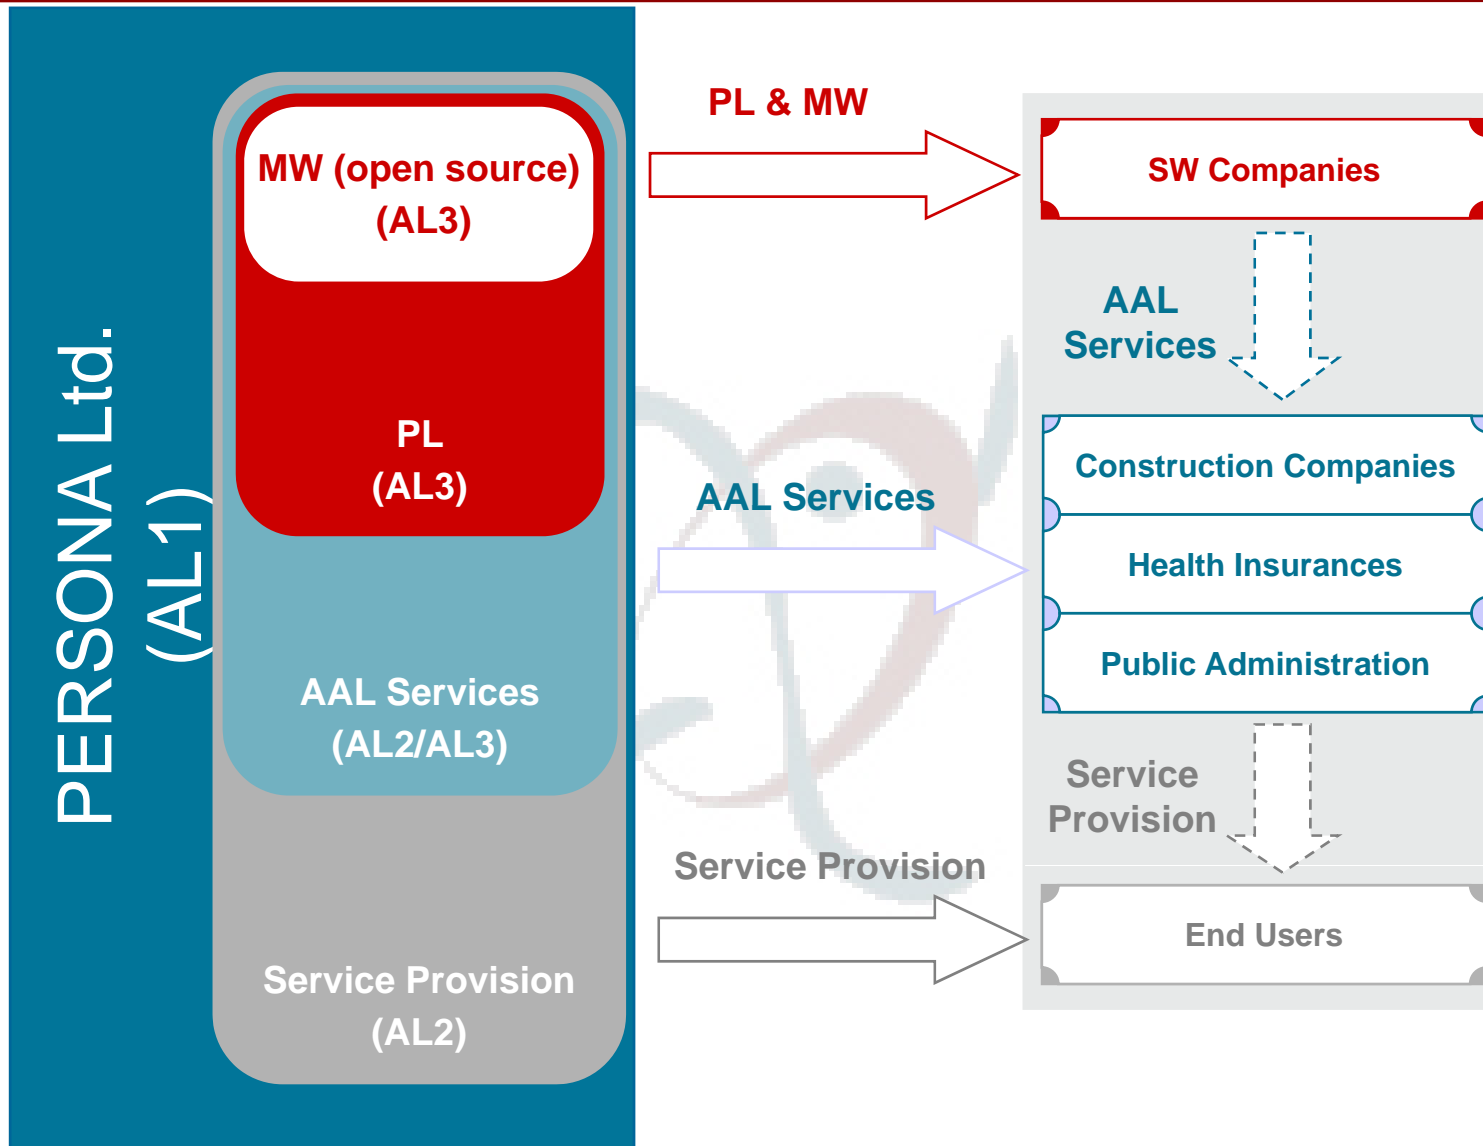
PERSONA Ltd.
(AL1)

MW (open source)
(AL3)

PL
(AL3)

AAL Services
(AL2/AL3)

Service Provision
(AL2)

PL & MW

AAL Services

Service Provision

SW Companies

AAL
Services

Construction Companies

Health Insurances

Public Administration

Service
Provision

End Users